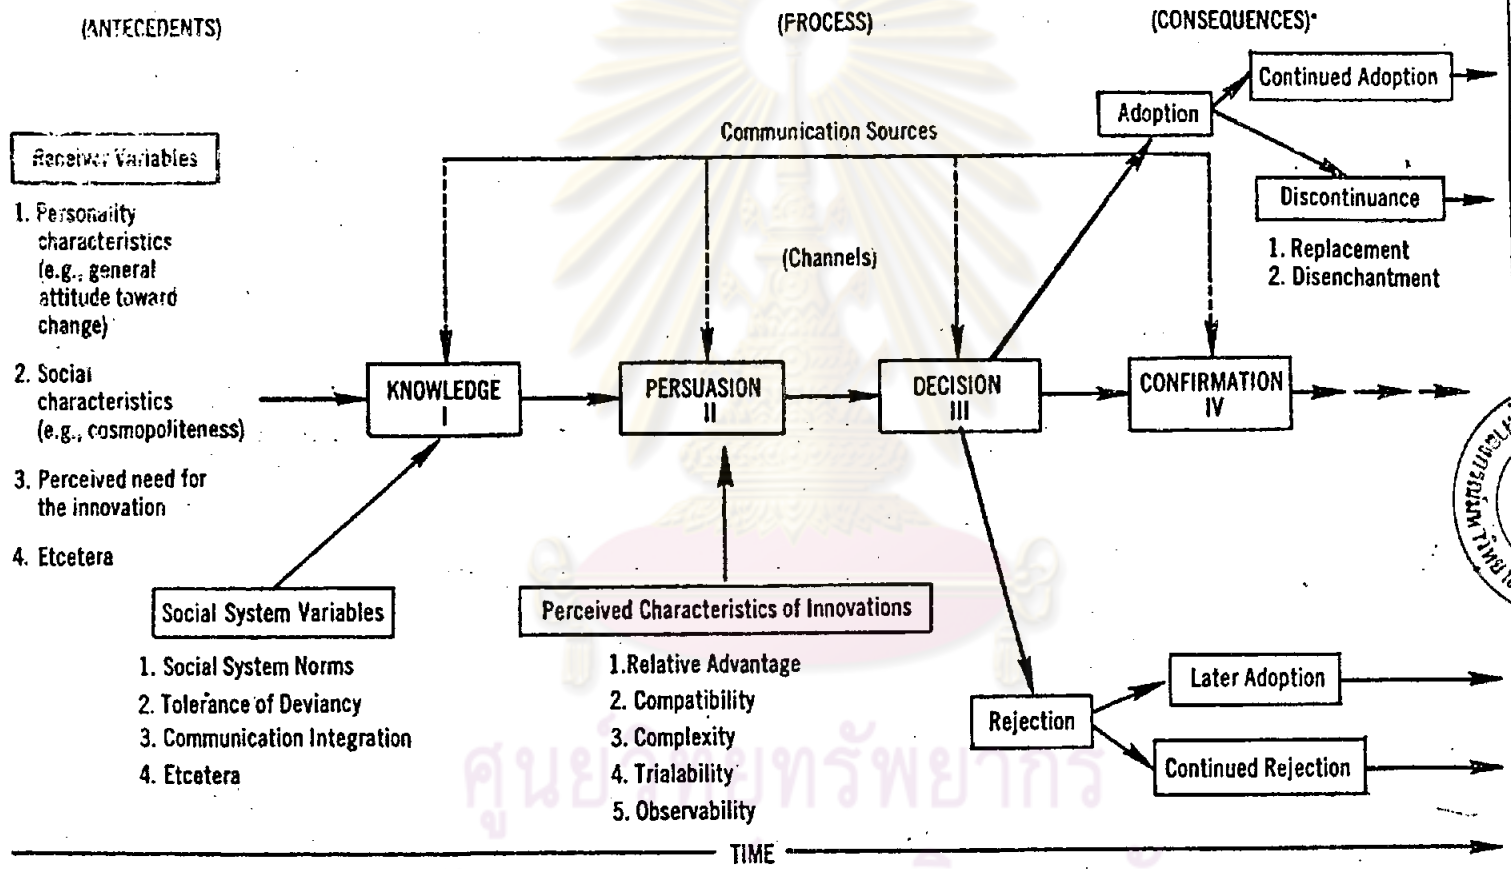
(ANTECEDENTS)

(PROCESS)

(CONSEQUENCES)

Receiver Variables

1. Personality characteristics (e.g., general attitude toward change)

2. Social characteristics (e.g., cosmopoliteness)

3. Perceived need for the innovation

4. Etcetera

Communication Sources

(Channels)

KNOWLEDGE I

PERSUASION II

DECISION III

CONFIRMATION IV

Adoption

Continued Adoption

Discontinuance

1. Replacement
2. Disenchantment

Social System Variables

1. Social System Norms
2. Tolerance of Deviancy
3. Communication Integration
4. Etcetera

Perceived Characteristics of Innovations

1. Relative Advantage
2. Compatibility
3. Complexity
4. Trialability
5. Observability

Rejection

Later Adoption

Continued Rejection

TIME

ศูนย์วิทยทรัพยากร